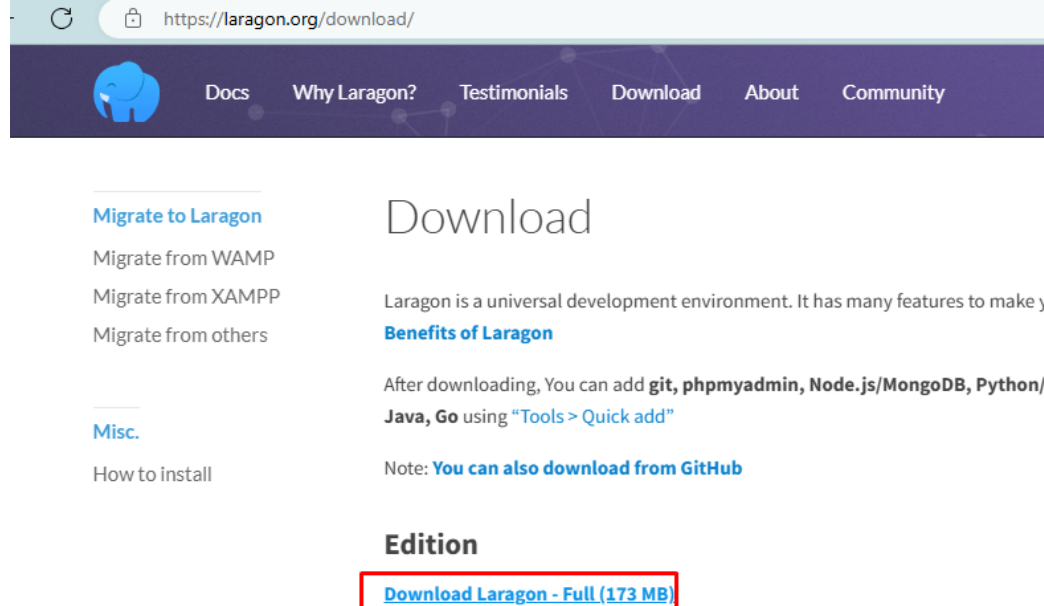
https://laragon.org/download/

Docs Why Laragon? Testimonials Download About Community

Migrate to Laragon
Migrate from WAMP
Migrate from XAMPP
Migrate from others

Misc.
How to install

Download

Laragon is a universal development environment. It has many features to make y
Benefits of Laragon

After downloading, You can add **git, phpmyadmin, Node.js/MongoDB, Python/**
**Java, Go** using “Tools > Quick add”

Note: You can also download from GitHub

Edition

Download Laragon - Full (173 MB)